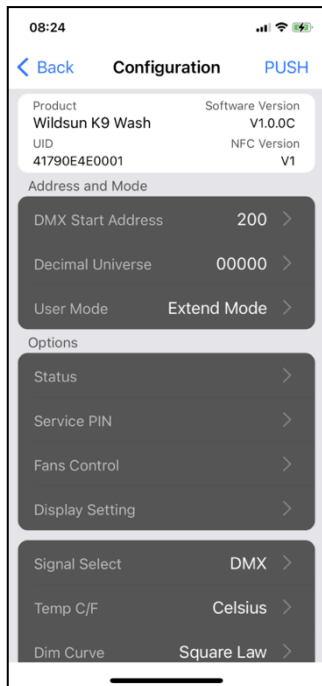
08:24

Back Configuration PUSH

Product
Wildsun K9 Wash
Software Version
V1.0.0C
UID
41790E4E0001
NFC Version
V1

Address and Mode

DMX Start Address 200
Decimal Universe 00000
User Mode Extend Mode

Options

Status
Service PIN
Fans Control
Display Setting

Signal Select DMX
Temp C/F Celsius
Dim Curve Square Law